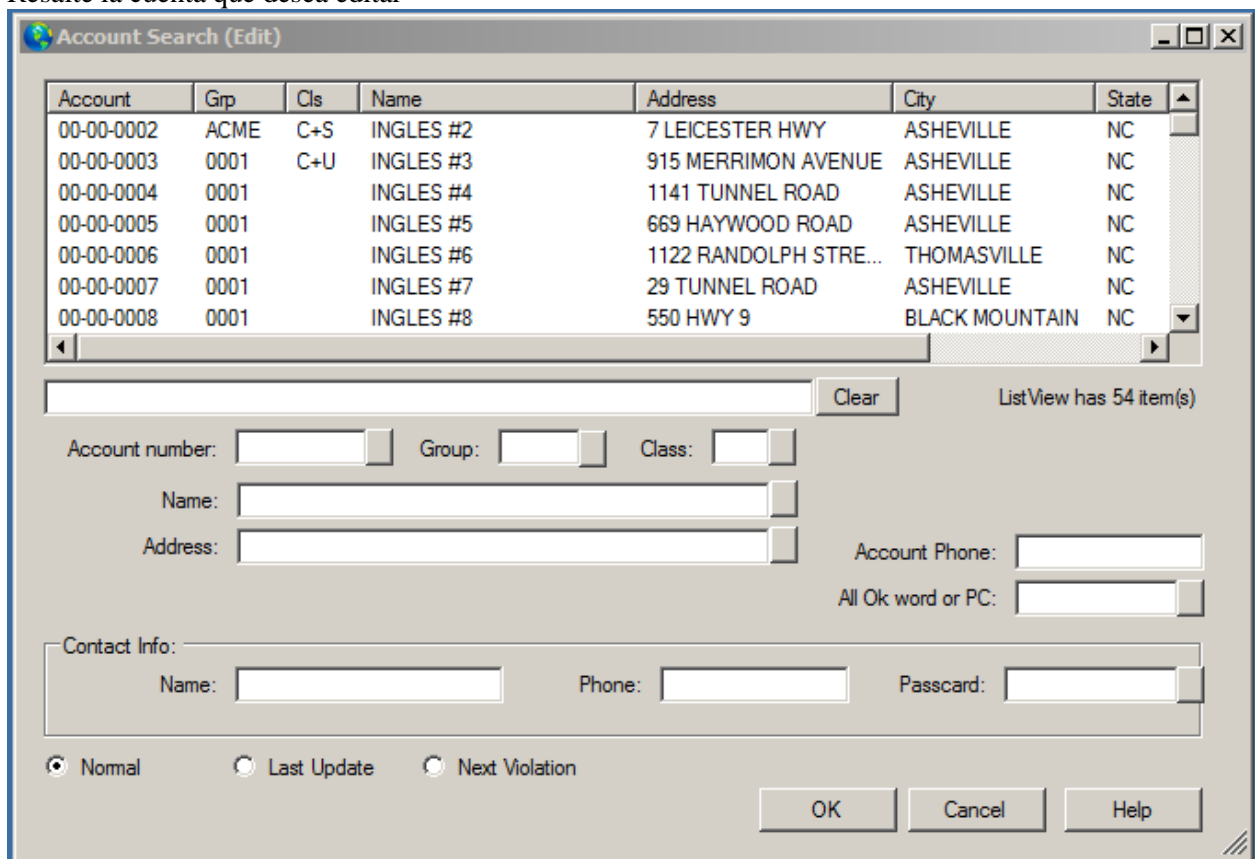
Resalte la cuenta que desea editar

Account Search (Edit)

| Account | Grp | Cls | Name | Address | City | State |
|---|---|---|---|---|---|---|
| 00-00-0002 | ACME | C+S | INGLES #2 | 7 LEICESTER HWY | ASHEVILLE | NC |
| 00-00-0003 | 0001 | C+U | INGLES #3 | 915 MERRIMON AVENUE | ASHEVILLE | NC |
| 00-00-0004 | 0001 | | INGLES #4 | 1141 TUNNEL ROAD | ASHEVILLE | NC |
| 00-00-0005 | 0001 | | INGLES #5 | 669 HAYWOOD ROAD | ASHEVILLE | NC |
| 00-00-0006 | 0001 | | INGLES #6 | 1122 RANDOLPH STRE... | THOMASVILLE | NC |
| 00-00-0007 | 0001 | | INGLES #7 | 29 TUNNEL ROAD | ASHEVILLE | NC |
| 00-00-0008 | 0001 | | INGLES #8 | 550 HWY 9 | BLACK MOUNTAIN | NC |

Clear

ListView has 54 item(s)

Account number:

Group:

Class:

Name:

Address:

Account Phone:

All Ok word or PC:

Contact Info:

Name:

Phone:

Passcard:

Normal

Last Update

Next Violation

OK

Cancel

Help